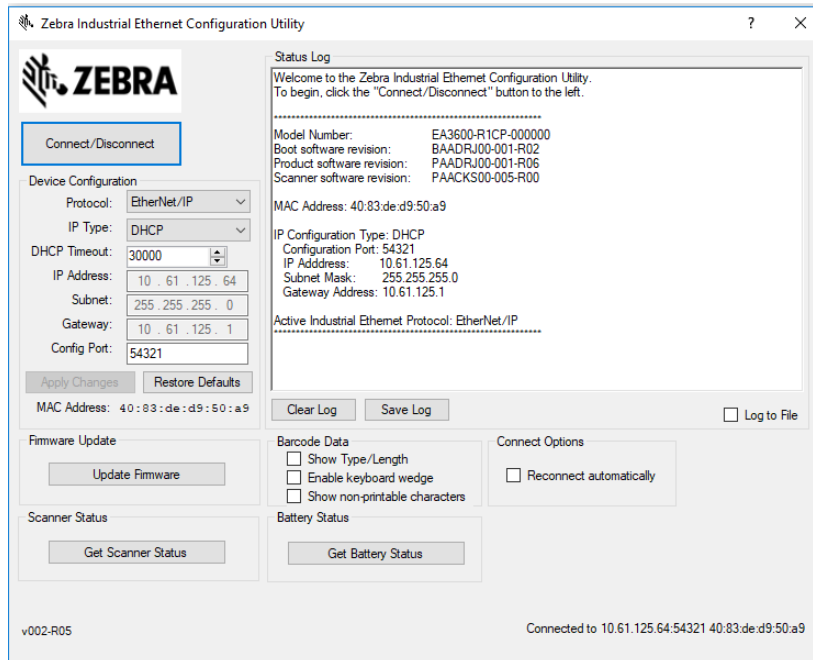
Zebra Industrial Ethernet Configuration Utility
? ×

ZEBRA

Connect/Disconnect

Device Configuration
Protocol: EtherNet/IP
IP Type: DHCP
DHCP Timeout: 30000
IP Address: 10 . 61 . 125 . 64
Subnet: 255 . 255 . 255 . 0
Gateway: 10 . 61 . 125 . 1
Config Port: 54321
Apply Changes
Restore Defaults
MAC Address: 40:83:de:d9:50:a9

Status Log
Welcome to the Zebra Industrial Ethernet Configuration Utility.
To begin, click the "Connect/Disconnect" button to the left.

**********************************************************

Model Number: EA3600-R1CP-000000
Boot software revision: BAADRJ00-001-R02
Product software revision: PAADRJ00-001-R06
Scanner software revision: PAACKS00-005-R00

MAC Address: 40:83:de:d9:50:a9

IP Configuration Type: DHCP
Configuration Port: 54321
IP Adddress: 10.61.125.64
Subnet Mask: 255.255.255.0
Gateway Address: 10.61.125.1

Active Industrial Ethernet Protocol: EtherNet/IP
**********************************************************

Clear Log
Save Log
Log to File

Firmware Update
Update Firmware

Barcode Data
Show Type/Length
Enable keyboard wedge
Show non-printable characters

Connect Options
Reconnect automatically

Scanner Status
Get Scanner Status

Battery Status
Get Battery Status

v002-R05

Connected to 10.61.125.64:54321 40:83:de:d9:50:a9